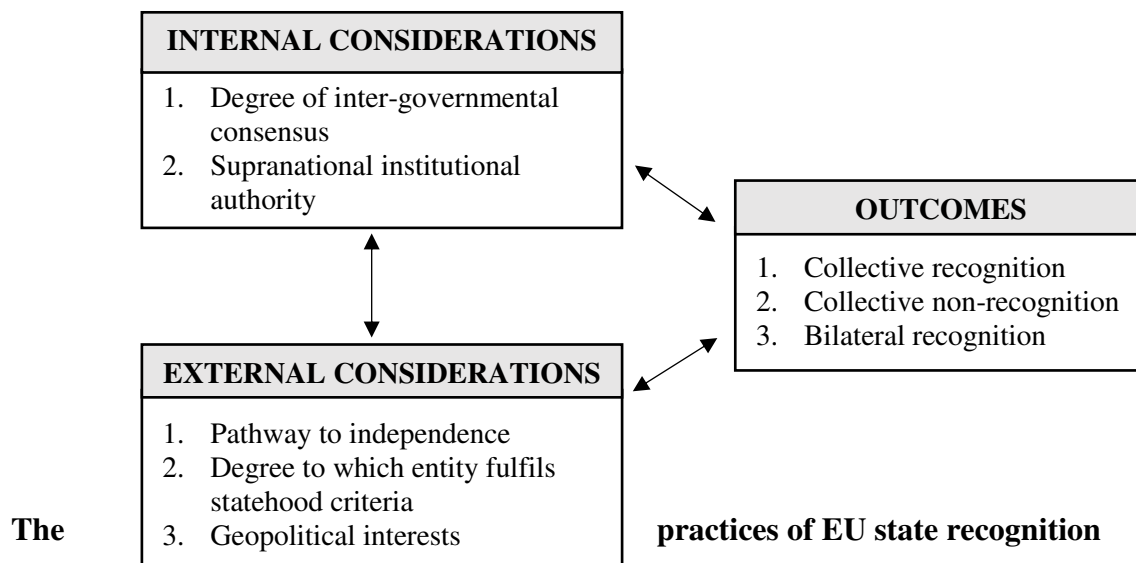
INTERNAL CONSIDERATIONS

1. Degree of inter-governmental consensus
2. Supranational institutional authority

OUTCOMES

1. Collective recognition
2. Collective non-recognition
3. Bilateral recognition

EXTERNAL CONSIDERATIONS

1. Pathway to independence
2. Degree to which entity fulfils statehood criteria
3. Geopolitical interests

The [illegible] practices of EU state recognition